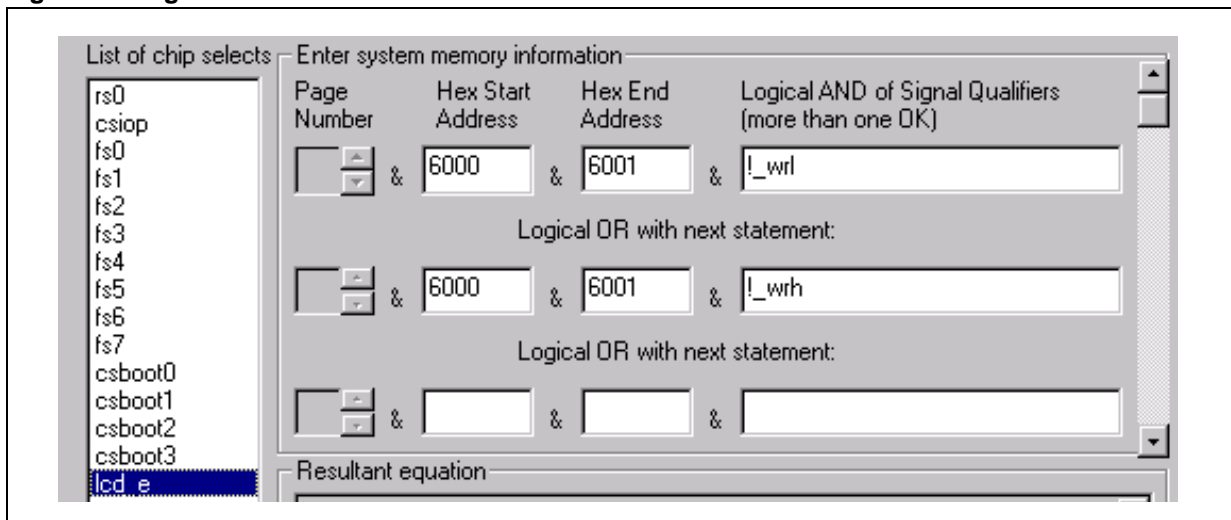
List of chip selects

rs0
csiop
fs0
fs1
fs2
fs3
fs4
fs5
fs6
fs7
csboot0
csboot1
csboot2
csboot3
lcd_e

Enter system memory information

| Page Number | | Hex Start Address | | Hex End Address | | Logical AND of Signal Qualifiers (more than one OK) |
|---|---|---|---|---|---|---|
| | & | 6000 | & | 6001 | & | !_wrl |

Logical OR with next statement:

| | & | 6000 | & | 6001 | & | !_wrh |
|---|---|---|---|---|---|---|

Logical OR with next statement:

| | & | | & | | & | |
|---|---|---|---|---|---|---|

Resultant equation